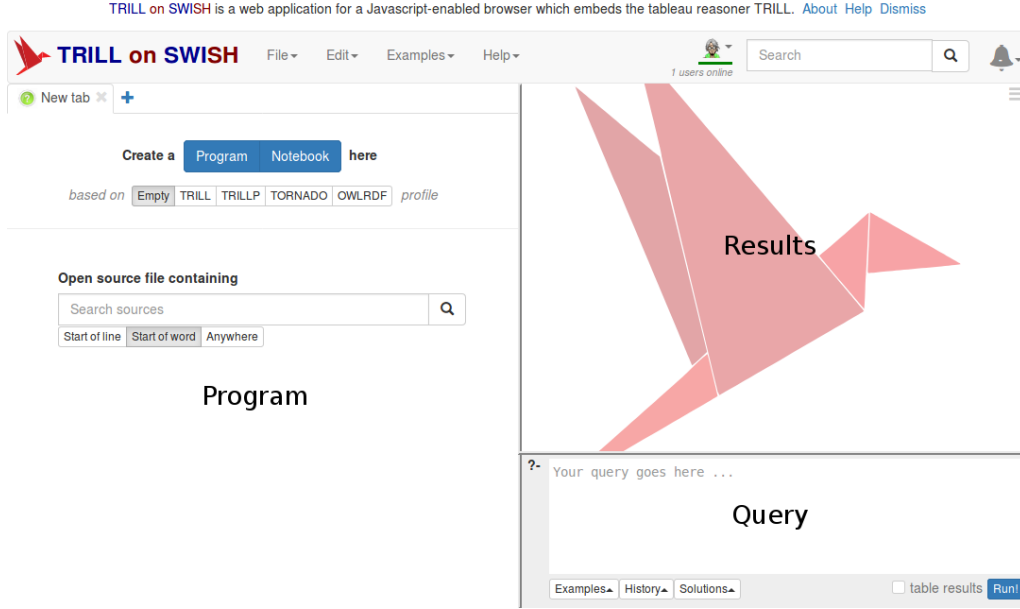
TRILL on SWISH is a web application for a Javascript-enabled browser which embeds the tableau reasoner TRILL. About Help Dismiss

TRILL on SWISH File Edit Examples Help

1 users online

Search

New tab

Create a Program Notebook here

based on Empty TRILL TRILLP TORNADO OWLRDF profile

Open source file containing

Search sources

Start of line Start of word Anywhere

Program

Results

?-

Your query goes here ...

Query

Examples History Solutions

table results Run!